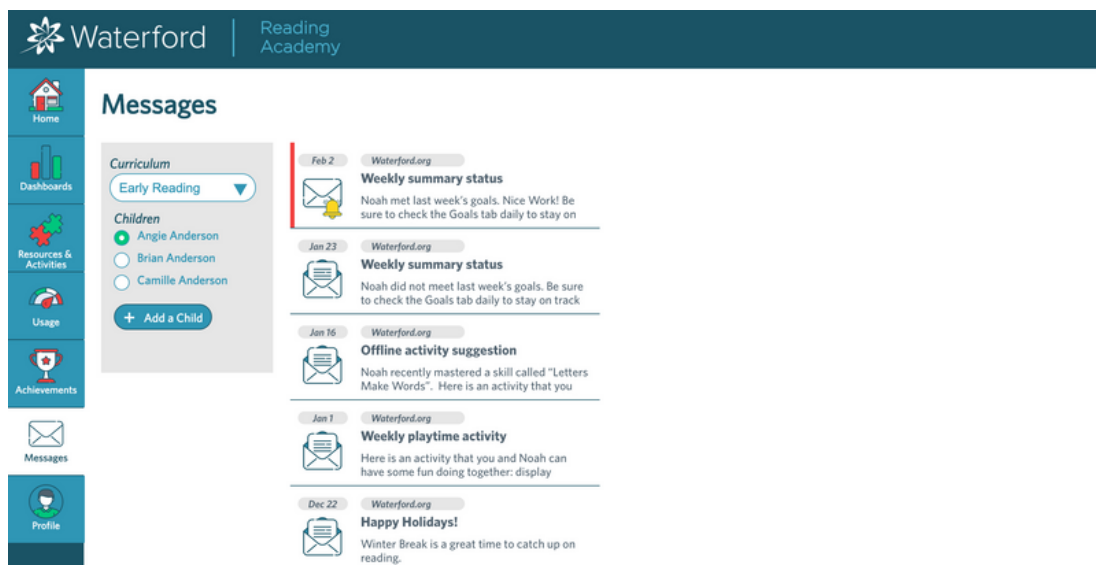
Waterford | Reading Academy

Home

Dashboards

Resources & Activities

Usage

Achievements

Messages

Profile

Messages

Curriculum

Early Reading

Children

Angie Anderson

Brian Anderson

Camille Anderson

+ Add a Child

Feb 2 Waterford.org

Weekly summary status

Noah met last week's goals. Nice Work! Be sure to check the Goals tab daily to stay on

Jan 23 Waterford.org

Weekly summary status

Noah did not meet last week's goals. Be sure to check the Goals tab daily to stay on track

Jan 16 Waterford.org

Offline activity suggestion

Noah recently mastered a skill called "Letters Make Words". Here is an activity that you

Jan 1 Waterford.org

Weekly playtime activity

Here is an activity that you and Noah can have some fun doing together: display

Dec 22 Waterford.org

Happy Holidays!

Winter Break is a great time to catch up on reading.